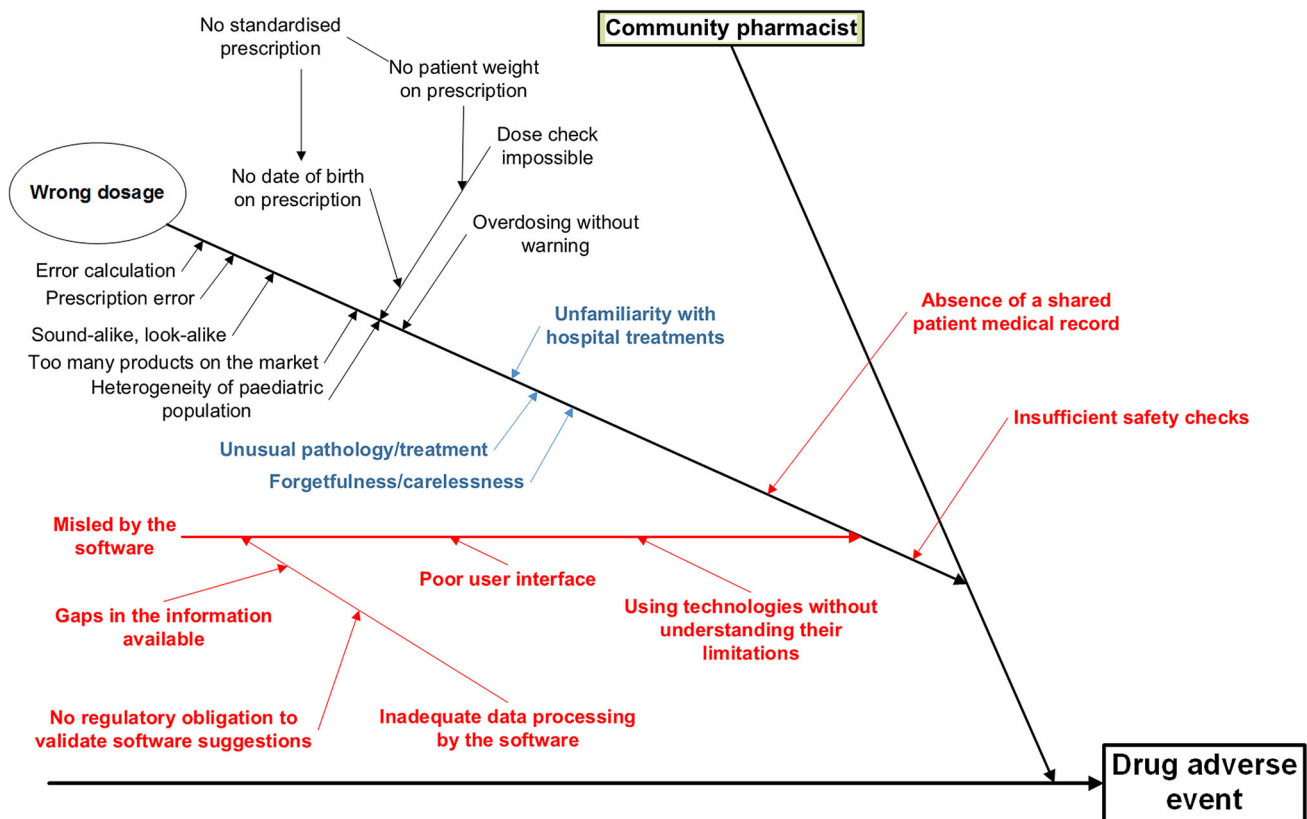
No standardised prescription

No patient weight on prescription

Community pharmacist

Dose check impossible

No date of birth on prescription

Wrong dosage

Overdosing without warning

Error calculation

Prescription error

Sound-alike, look-alike

Too many products on the market

Heterogeneity of paediatric population

Unfamiliarity with hospital treatments

Absence of a shared patient medical record

Insufficient safety checks

Unusual pathology/treatment

Forgetfulness/carelessness

Misled by the software

Poor user interface

Gaps in the information available

Using technologies without understanding their limitations

No regulatory obligation to validate software suggestions

Inadequate data processing by the software

Drug adverse event